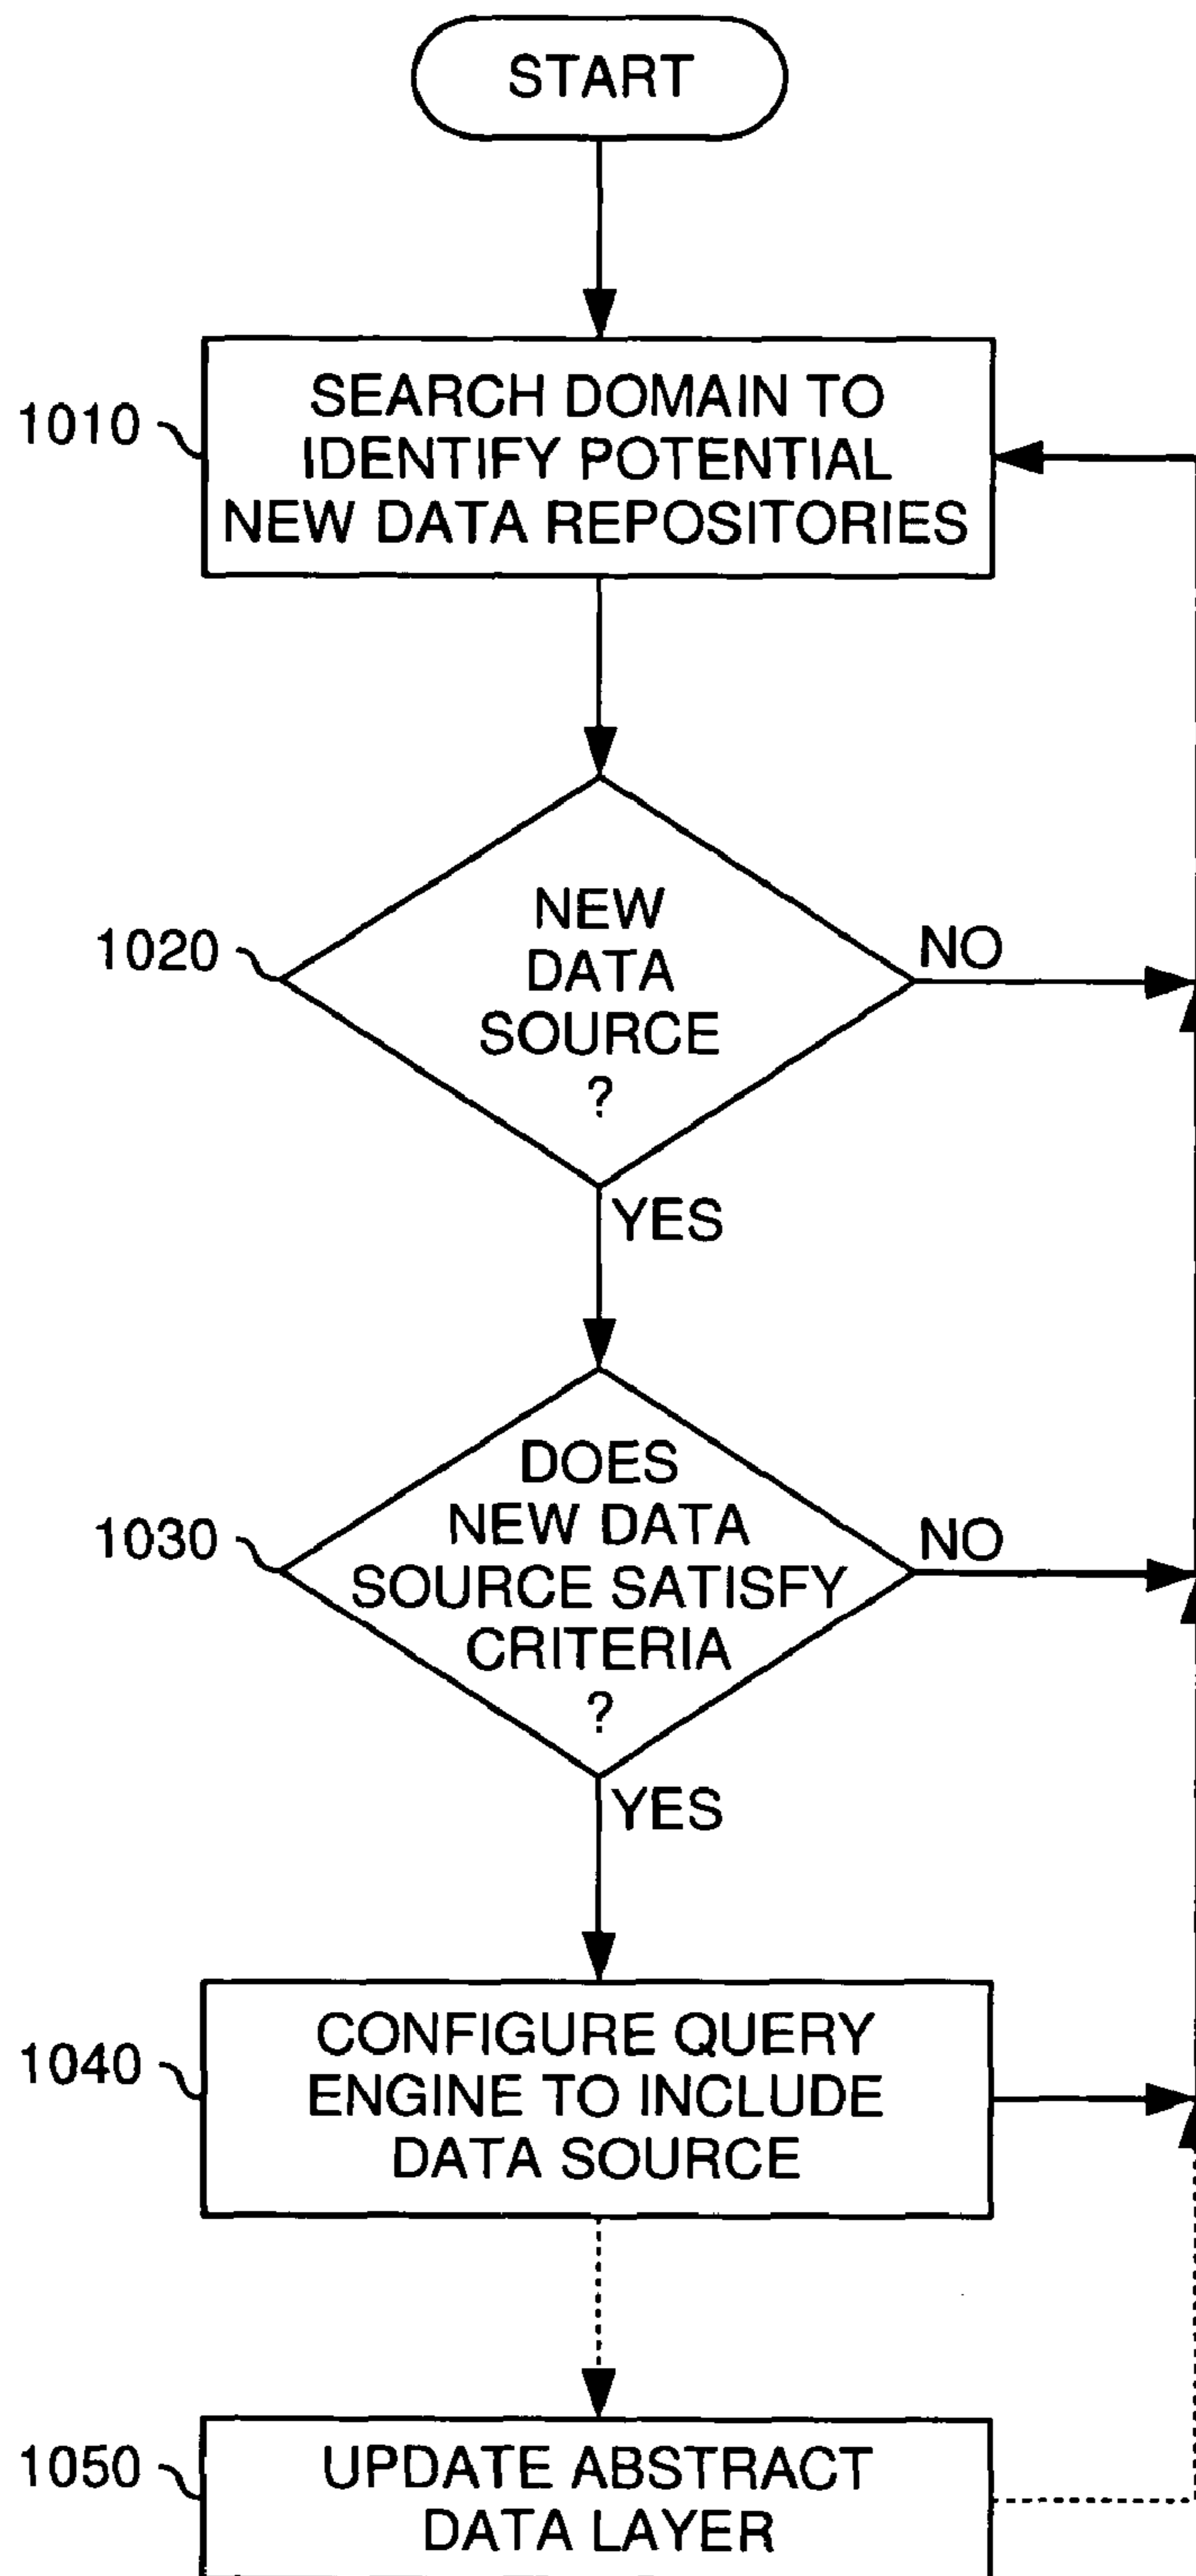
START

1010 SEARCH DOMAIN TO IDENTIFY POTENTIAL NEW DATA REPOSITORIES

1020 NEW DATA SOURCE ?

NO

YES

1030 DOES NEW DATA SOURCE SATISFY CRITERIA ?

NO

YES

1040 CONFIGURE QUERY ENGINE TO INCLUDE DATA SOURCE

1050 UPDATE ABSTRACT DATA LAYER